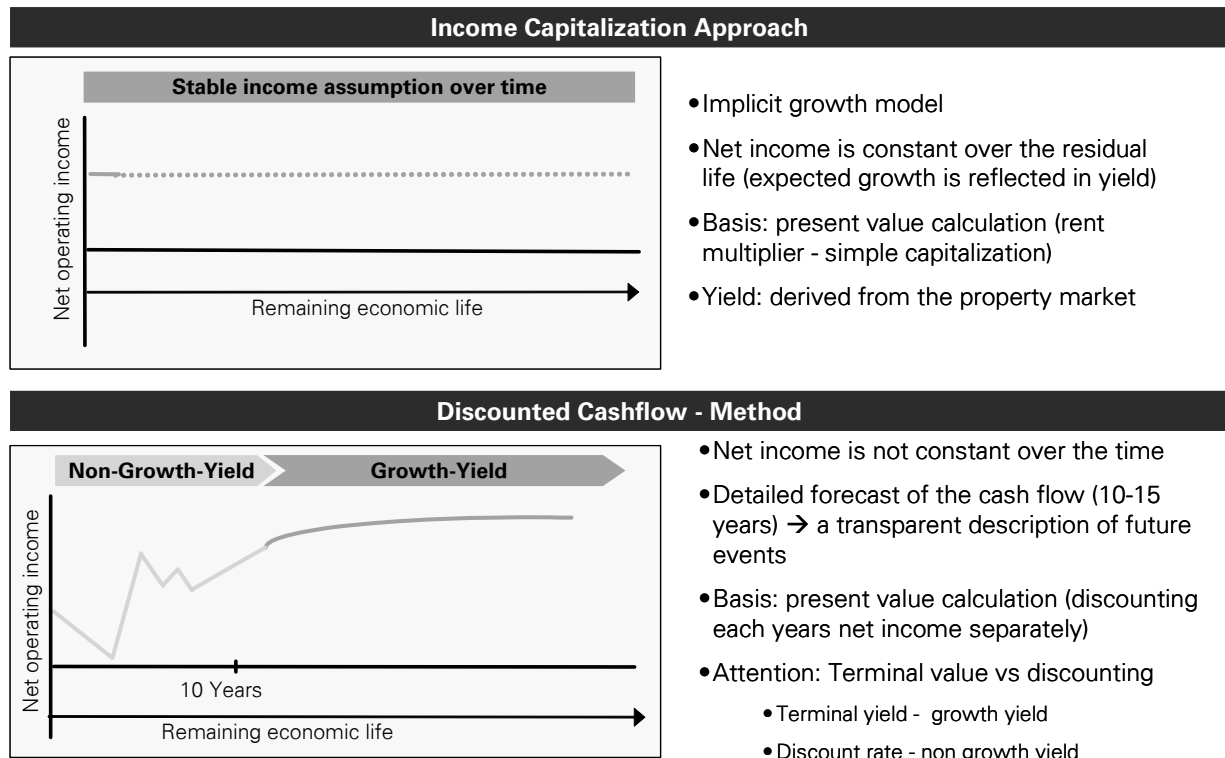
Income Capitalization Approach

Stable income assumption over time

Net operating income

Remaining economic life

• Implicit growth model
• Net income is constant over the residual life (expected growth is reflected in yield)
• Basis: present value calculation (rent multiplier - simple capitalization)
• Yield: derived from the property market

Discounted Cashflow - Method

Non-Growth-Yield

Growth-Yield

Net operating income

10 Years

Remaining economic life

• Net income is not constant over the time
• Detailed forecast of the cash flow (10-15 years) → a transparent description of future events
• Basis: present value calculation (discounting each years net income separately)
• Attention: Terminal value vs discounting
  • Terminal yield - growth yield
  • Discount rate - non growth yield